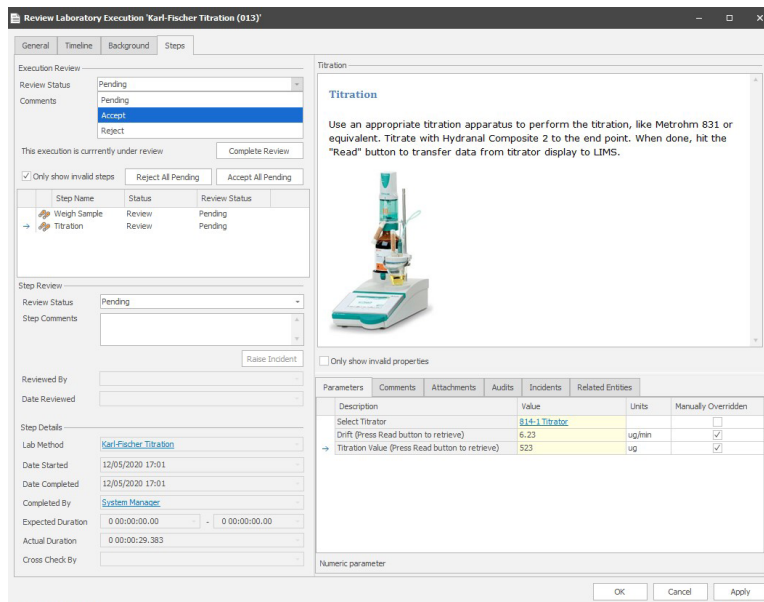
Review Laboratory Execution 'Karl-Fischer Titration (013)'

General | Timeline | Background | Steps

Execution Review

Review Status: Pending

Comments

Pending
Accept
Reject

This execution is currently under review

Complete Review

Only show invalid steps

Reject All Pending

Accept All Pending

| Step Name | Status | Review Status |
|---|---|---|
| Weigh Sample | Review | Pending |
| → Titration | Review | Pending |

Step Review

Review Status: Pending

Step Comments

Raise Incident

Reviewed By

Date Reviewed

Step Details

Lab Method: Karl-Fischer Titration

Date Started: 12/05/2020 17:01

Date Completed: 12/05/2020 17:01

Completed By: System Manager

Expected Duration: 0 00:00:00.00 - 0 00:00:00.00

Actual Duration: 0 00:00:29.383

Cross Check By

Titration

Titration

Use an appropriate titration apparatus to perform the titration, like Metrohm 831 or equivalent. Titrate with Hydranal Composite 2 to the end point. When done, hit the "Read" button to transfer data from titrator display to LIMS.

Only show invalid properties

Parameters | Comments | Attachments | Audits | Incidents | Related Entities

| | Description | Value | Units | Manually Overridden |
|---|---|---|---|---|
| | Select Titrator | 814-1 Titrator | | ☐ |
| | Drift (Press Read button to retrieve) | 6.23 | ug/min | ☑ |
| → | Titration Value (Press Read button to retrieve) | 523 | ug | ☑ |

Numeric parameter

OK | Cancel | Apply